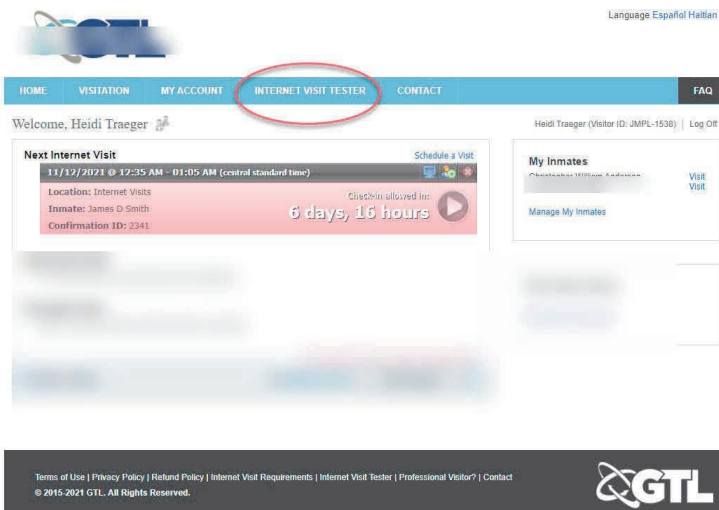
Language Español Haitian

HOME VISITATION MY ACCOUNT INTERNET VISIT TESTER CONTACT FAQ

Welcome, Heidi Traeger

Heidi Traeger (Visitor ID: JMPL-1538) | Log Off

Next Internet Visit

Schedule a Visit

11/12/2021 @ 12:35 AM - 01:05 AM (central standard time)

Location: Internet Visits

Inmate: James D Smith

Confirmation ID: 2341

Check-in allowed in:

6 days, 16 hours

My Inmates

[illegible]

Visit

Visit

Manage My Inmates

Terms of Use | Privacy Policy | Refund Policy | Internet Visit Requirements | Internet Visit Tester | Professional Visitor? | Contact

© 2015-2021 GTL. All Rights Reserved.

GTL